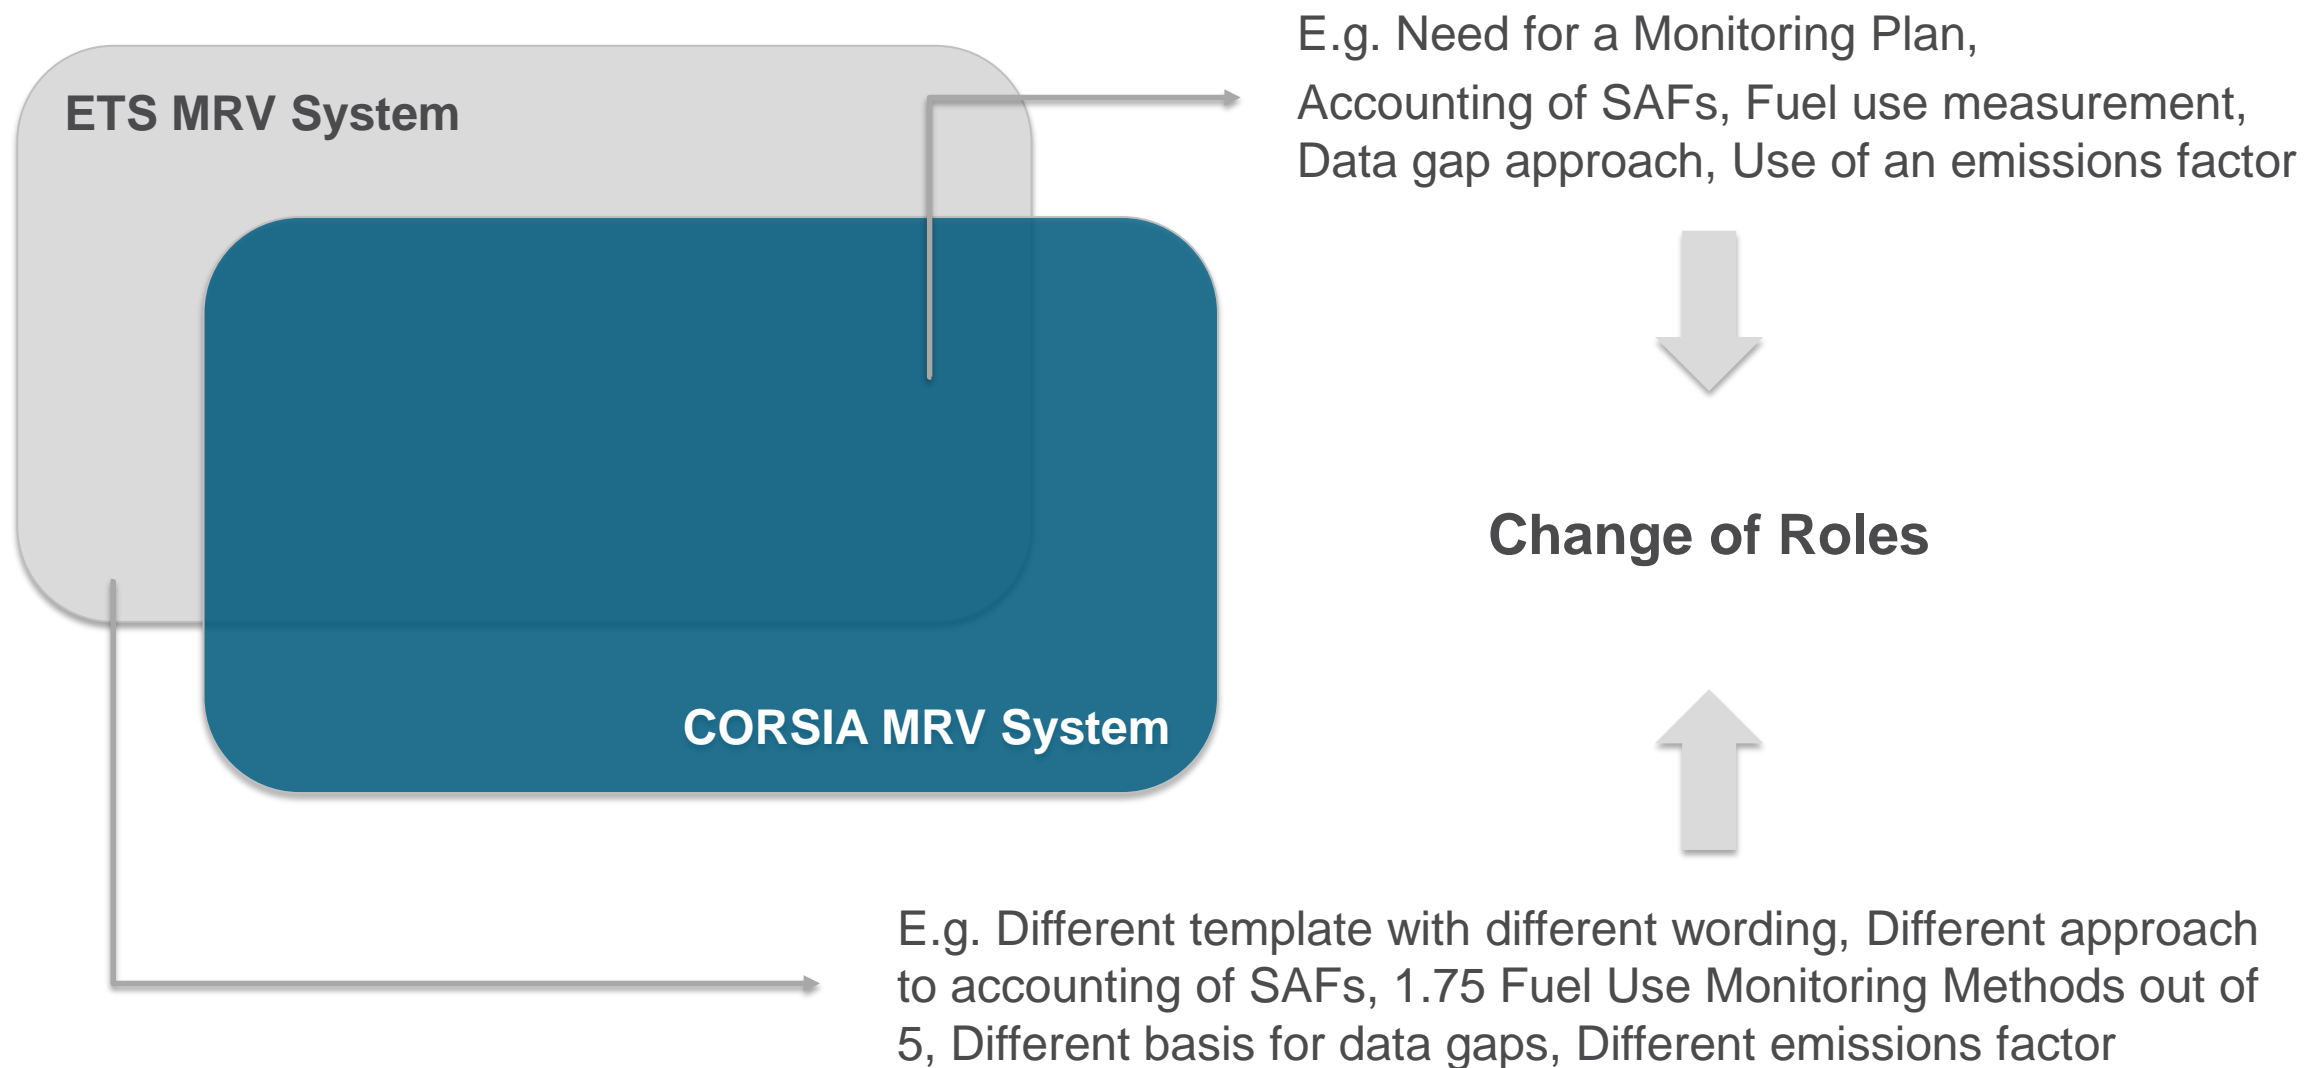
ETS MRV System

CORSIA MRV System

E.g. Need for a Monitoring Plan,

Accounting of SAFs, Fuel use measurement, Data gap approach, Use of an emissions factor

Change of Roles

E.g. Different template with different wording, Different approach to accounting of SAFs, 1.75 Fuel Use Monitoring Methods out of 5, Different basis for data gaps, Different emissions factor